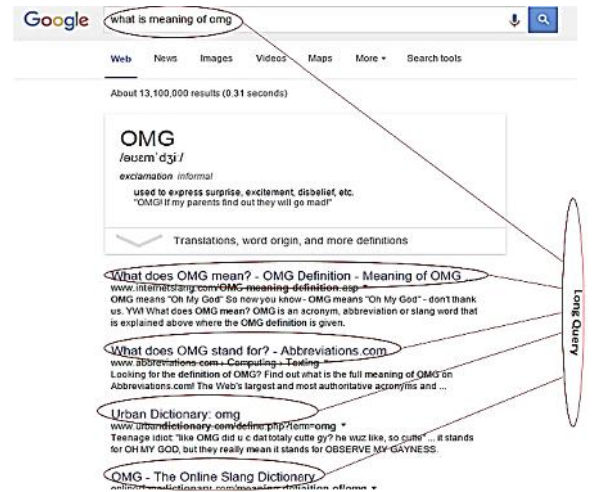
Google what is meaning of omg

Web News Images Videos Maps More ▾ Search tools

About 13,100,000 results (0.31 seconds)

OMG
/əʊɛmˈdʒiː/

exclamation informal

used to express surprise, excitement, disbelief, etc.
"OMG! If my parents find out they will go mad!"

Translations, word origin, and more definitions

What does OMG mean? - OMG Definition - Meaning of OMG
www.internetslang.com/OMG-meaning-definition.asp ▾
OMG means "Oh My God" So now you know - OMG means "Oh My God" - don't thank us. YW! What does OMG mean? OMG is an acronym, abbreviation or slang word that is explained above where the OMG definition is given.

What does OMG stand for? - Abbreviations.com
www.abbreviations.com › Computing › Texting ▾
Looking for the definition of OMG? Find out what is the full meaning of OMG on Abbreviations.com! The Web's largest and most authoritative acronyms and ...

Urban Dictionary: omg
www.urbandictionary.com/define.php?term=omg ▾
Teenage idiot: "like OMG did u c dat totaly cute gy? he wuz like, so cutte" ... it stands for OH MY GOD, but they really mean it stands for OBSERVE MY GAYNESS.

OMG - The Online Slang Dictionary
onlineslangdictionary.com/meaning-definition-of/omg ▾

Long Query